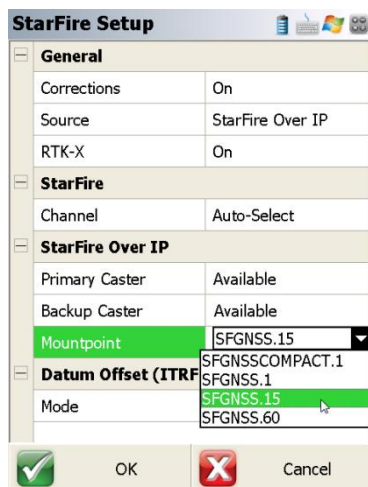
StarFire Setup

General

| | |
|---|---|
| Corrections | On |
| Source | StarFire Over IP |
| RTK-X | On |

StarFire

| | |
|---|---|
| Channel | Auto-Select |

StarFire Over IP

| | |
|---|---|
| Primary Caster | Available |
| Backup Caster | Available |
| Mountpoint | SFGNSS.15 |

Datum Offset (ITRF

| | |
|---|---|
| Mode | |

SFGNSSCOMPACT.1
SFGNSS.1
SFGNSS.15
SFGNSS.60

OK
Cancel